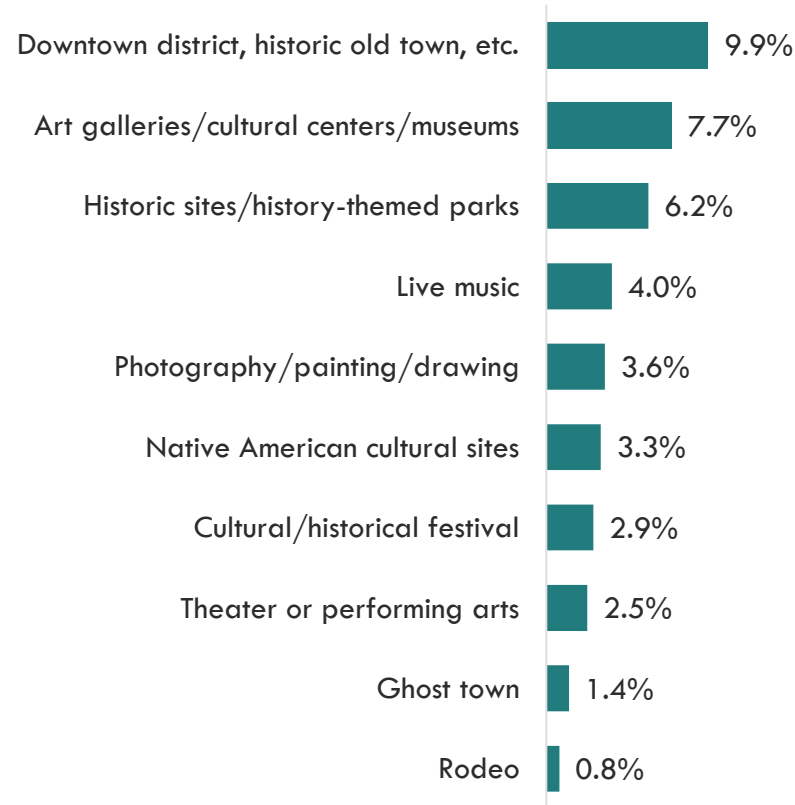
| | |
|---|---|
| Downtown district, historic old town, etc. | 9.9% |
| Art galleries/cultural centers/museums | 7.7% |
| Historic sites/history-themed parks | 6.2% |
| Live music | 4.0% |
| Photography/painting/drawing | 3.6% |
| Native American cultural sites | 3.3% |
| Cultural/historical festival | 2.9% |
| Theater or performing arts | 2.5% |
| Ghost town | 1.4% |
| Rodeo | 0.8% |